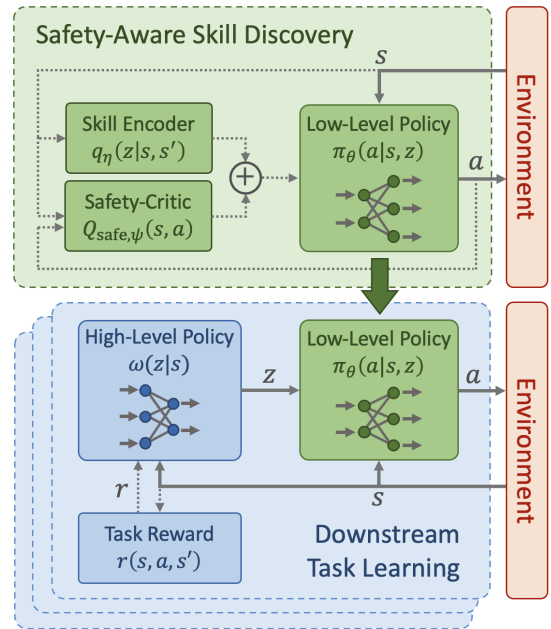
Safety-Aware Skill Discovery

$s$

Skill Encoder
$q_\eta(z|s,s')$

Safety-Critic
$Q_{\text{safe},\psi}(s,a)$

$+$

Low-Level Policy
$\pi_\theta(a|s,z)$

$a$

Environment

High-Level Policy
$\omega(z|s)$

$z$

Low-Level Policy
$\pi_\theta(a|s,z)$

$a$

Environment

$r$

$s$

Task Reward
$r(s,a,s')$

Downstream
Task Learning